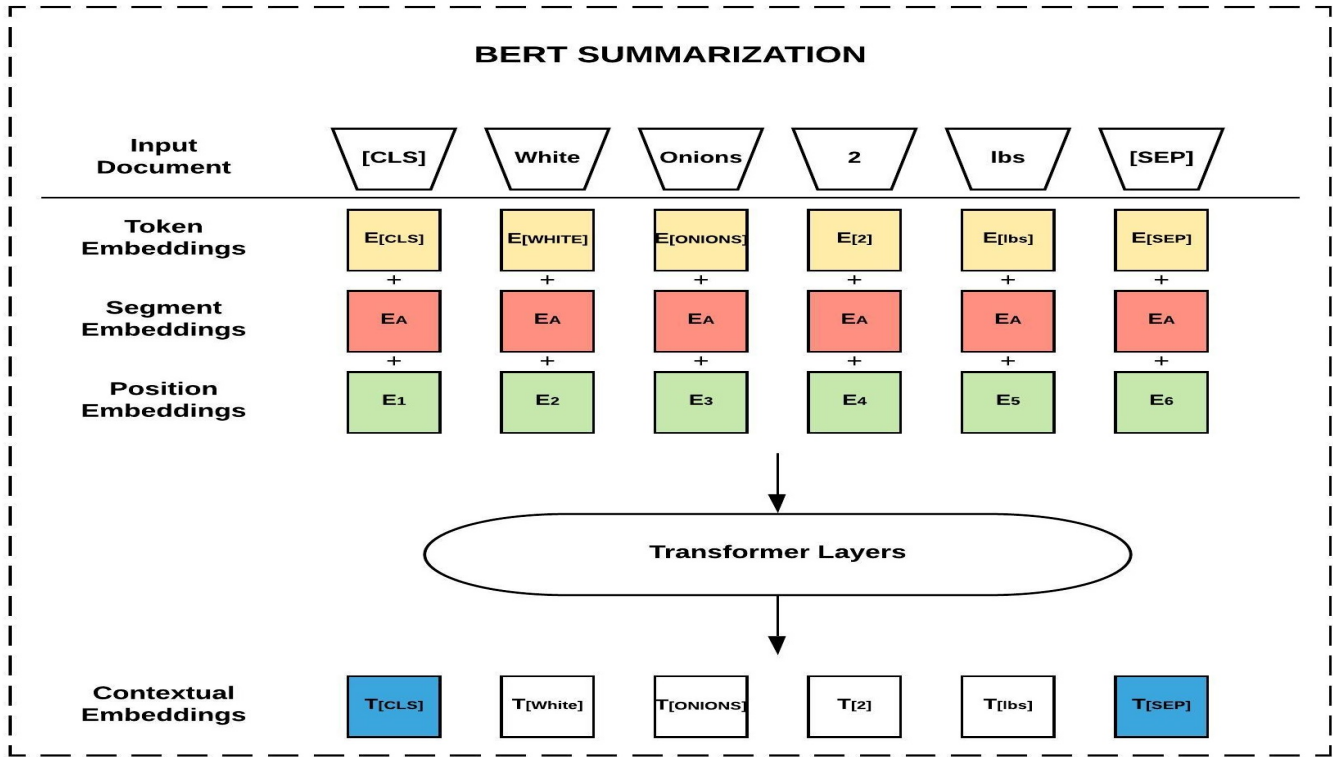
BERT SUMMARIZATION

Input Document

[CLS] White Onions 2 lbs [SEP]

Token Embeddings

$E_{[CLS]}$ $E_{[WHITE]}$ $E_{[ONIONS]}$ $E_{[2]}$ $E_{[lbs]}$ $E_{[SEP]}$

+ + + + + +

Segment Embeddings

$E_A$ $E_A$ $E_A$ $E_A$ $E_A$ $E_A$

+ + + + + +

Position Embeddings

$E_1$ $E_2$ $E_3$ $E_4$ $E_5$ $E_6$

Transformer Layers

Contextual Embeddings

$T_{[CLS]}$ $T_{[White]}$ $T_{[ONIONS]}$ $T_{[2]}$ $T_{[lbs]}$ $T_{[SEP]}$